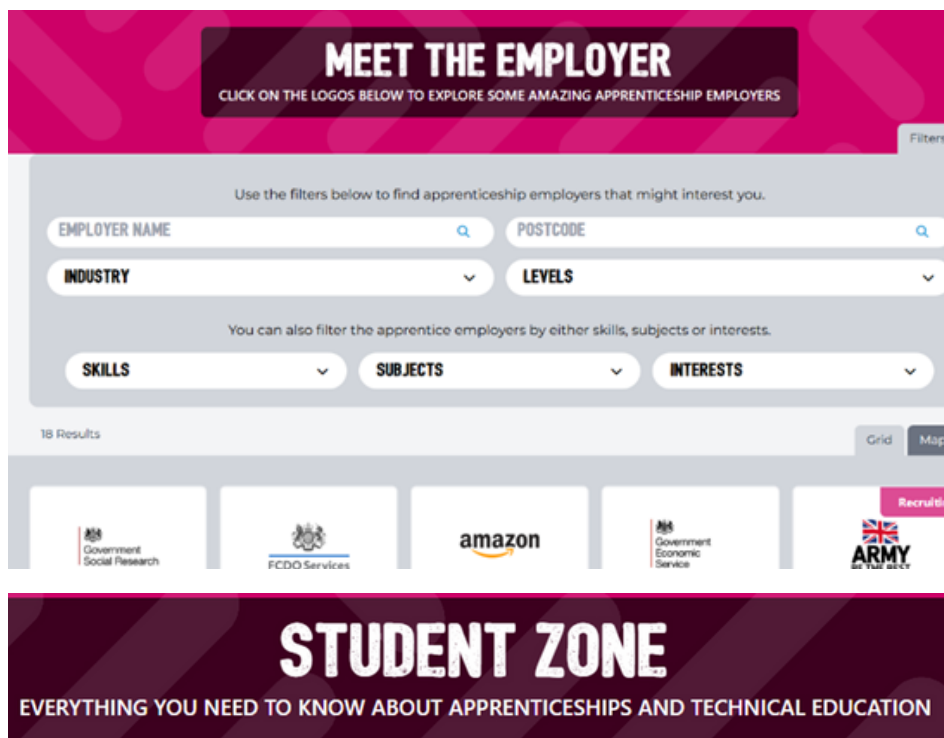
MEET THE EMPLOYER
CLICK ON THE LOGOS BELOW TO EXPLORE SOME AMAZING APPRENTICESHIP EMPLOYERS

Filters

Use the filters below to find apprenticeship employers that might interest you.

EMPLOYER NAME

POSTCODE

INDUSTRY

LEVELS

You can also filter the apprentice employers by either skills, subjects or interests.

SKILLS

SUBJECTS

INTERESTS

18 Results

Grid

Map

Recruiting

Government Social Research

FCDO Services

amazon

Government Economic Service

ARMY
BE THE BEST

STUDENT ZONE
EVERYTHING YOU NEED TO KNOW ABOUT APPRENTICESHIPS AND TECHNICAL EDUCATION